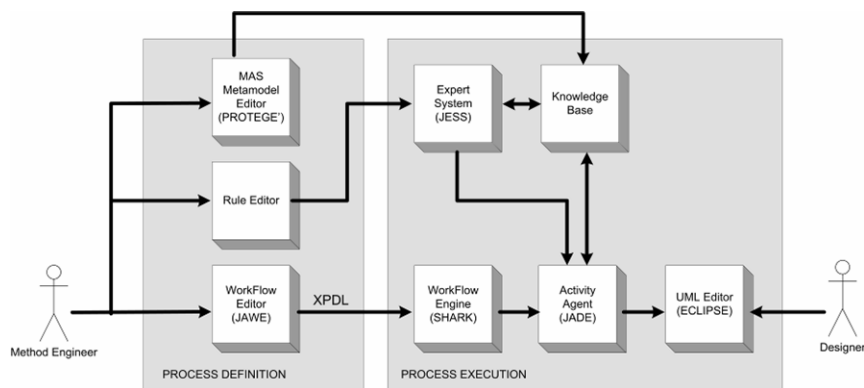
MAS Metamodel Editor (PROTEGE')

Rule Editor

WorkFlow Editor (JAWE)

XPDL

Expert System (JESS)

Knowledge Base

WorkFlow Engine (SHARK)

Activity Agent (JADE)

UML Editor (ECLIPSE)

Method Engineer

Designer

PROCESS DEFINITION

PROCESS EXECUTION